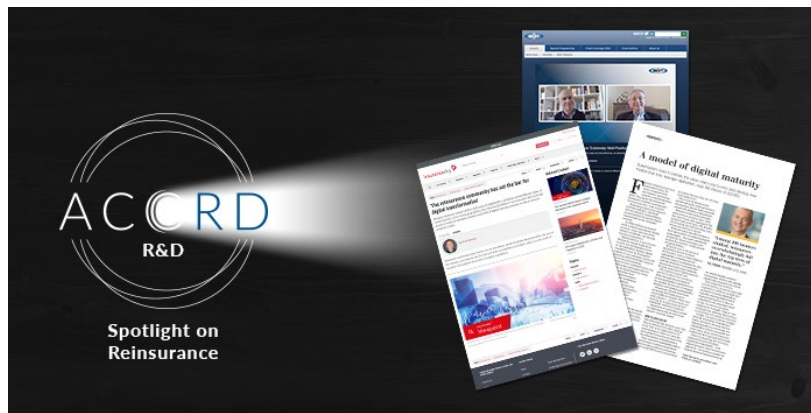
ACCORD
R&D

Spotlight on Reinsurance

A model of digital maturity

F

"The reinsurance community has set the bar for digital transformation"

"A survey 300 insurers revealed... digital maturity... 'the gap'..."